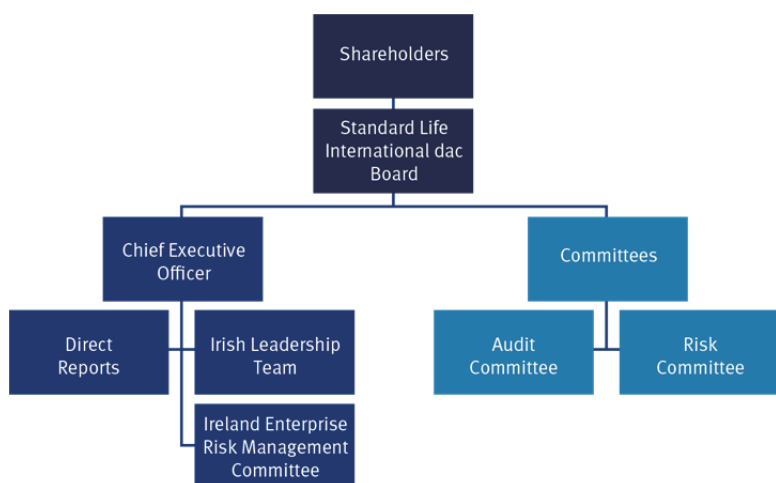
Shareholders

Standard Life International dac Board

Chief Executive Officer

Committees

Direct Reports

Irish Leadership Team

Ireland Enterprise Risk Management Committee

Audit Committee

Risk Committee